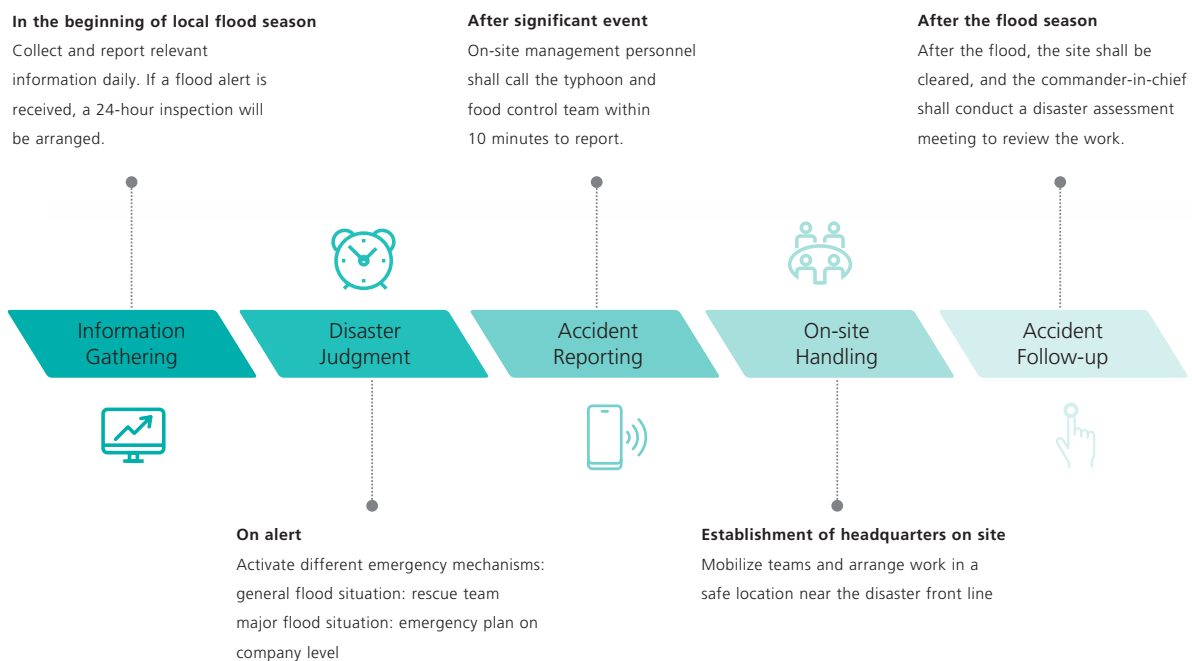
**In the beginning of local flood season**
Collect and report relevant information daily. If a flood alert is received, a 24-hour inspection will be arranged.

**After significant event**
On-site management personnel shall call the typhoon and food control team within 10 minutes to report.

**After the flood season**
After the flood, the site shall be cleared, and the commander-in-chief shall conduct a disaster assessment meeting to review the work.

Information Gathering

Disaster Judgment

Accident Reporting

On-site Handling

Accident Follow-up

**On alert**
Activate different emergency mechanisms:
general flood situation: rescue team
major flood situation: emergency plan on company level

**Establishment of headquarters on site**
Mobilize teams and arrange work in a safe location near the disaster front line